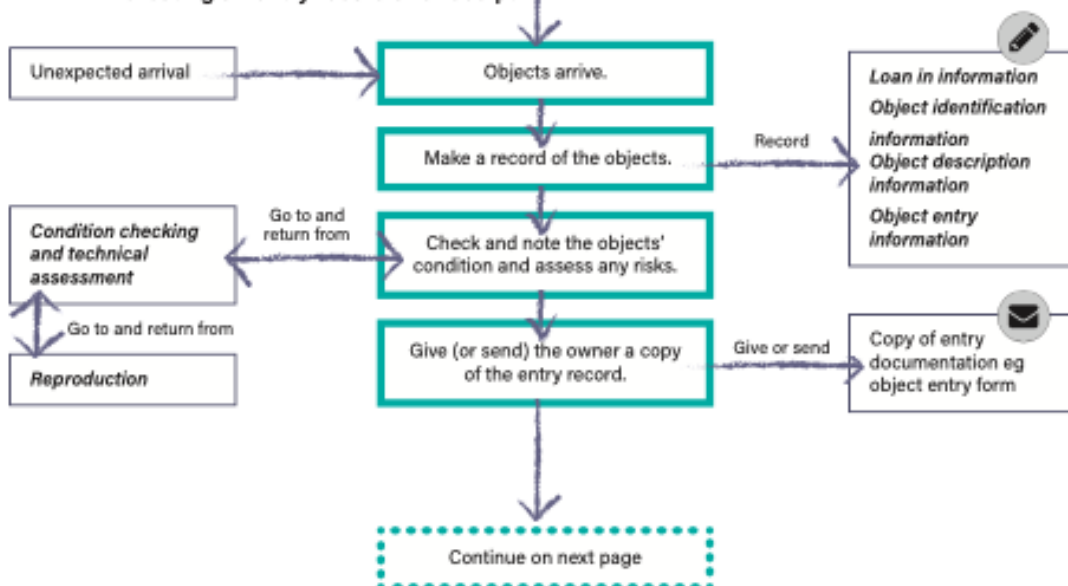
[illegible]

Unexpected arrival

Objects arrive.

Make a record of the objects.

Record

*Loan in information*

*Object identification information*

*Object description information*

*Object entry information*

*Condition checking and technical assessment*

Go to and return from

Check and note the objects' condition and assess any risks.

Go to and return from

*Reproduction*

Give (or send) the owner a copy of the entry record.

Give or send

Copy of entry documentation eg object entry form

Continue on next page